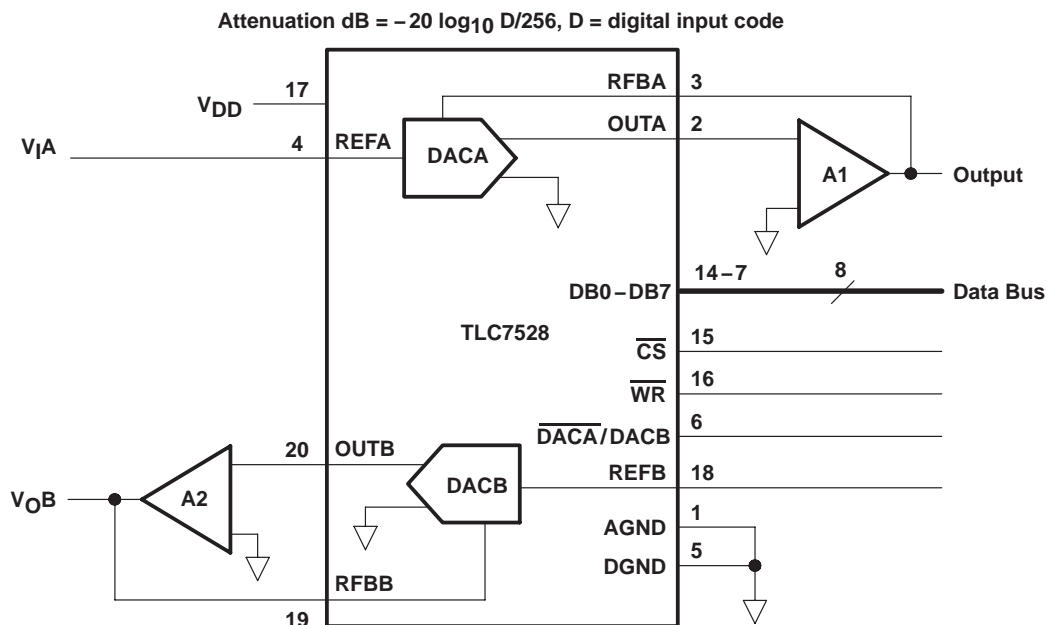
Attenuation dB = $-20 \log_{10}$ D/256, D = digital input code

$V_{DD}$ 17

$V_IA$ 4 REFA

DACA

RFBA 3

OUTA 2

A1

Output

14 – 7 8

DB0 – DB7

Data Bus

TLC7528

$\overline{CS}$ 15

$\overline{WR}$ 16

$\overline{DACA}$/DACB 6

REFB 18

20 OUTB

DACB

$V_OB$

A2

AGND 1

DGND 5

RFBB

19